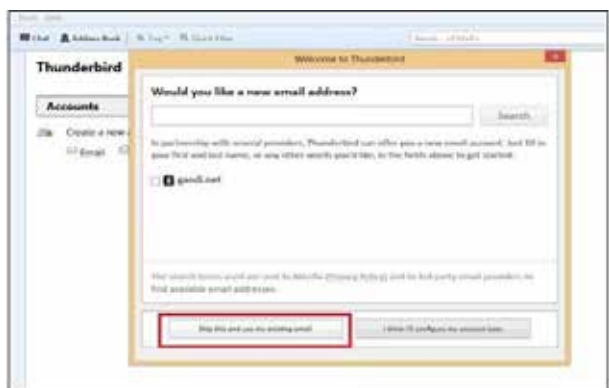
Chat Address Book Tag Quick Filter

Thunderbird

Accounts

Create a new

Email

Welcome to Thunderbird

Would you like a new email address?

Search

In partnership with several providers, Thunderbird can offer you a new email account. Just fill in your first and last name, or any other words you'd like, in the fields above to get started.

gandi.net

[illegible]

Skip this and use my existing email

I think I'll configure my account later.